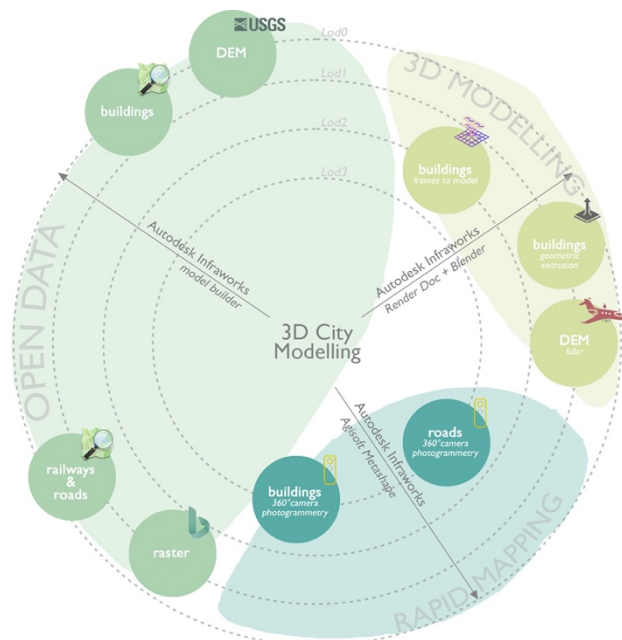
USGS
Lod0
Lod1
Lod2
Lod3
DEM
buildings
3D MODELLING
buildings
frames to model
buildings
geometric extrusion
DEM
lidar
OPEN DATA
Autodesk Infraworks
model builder
Autodesk Infraworks
Render Doc + Blender
3D City Modelling
Autodesk Infraworks
Agisoft Metashape
roads
360°camera photogrammetry
buildings
360°camera photogrammetry
railways & roads
raster
RAPID MAPPING